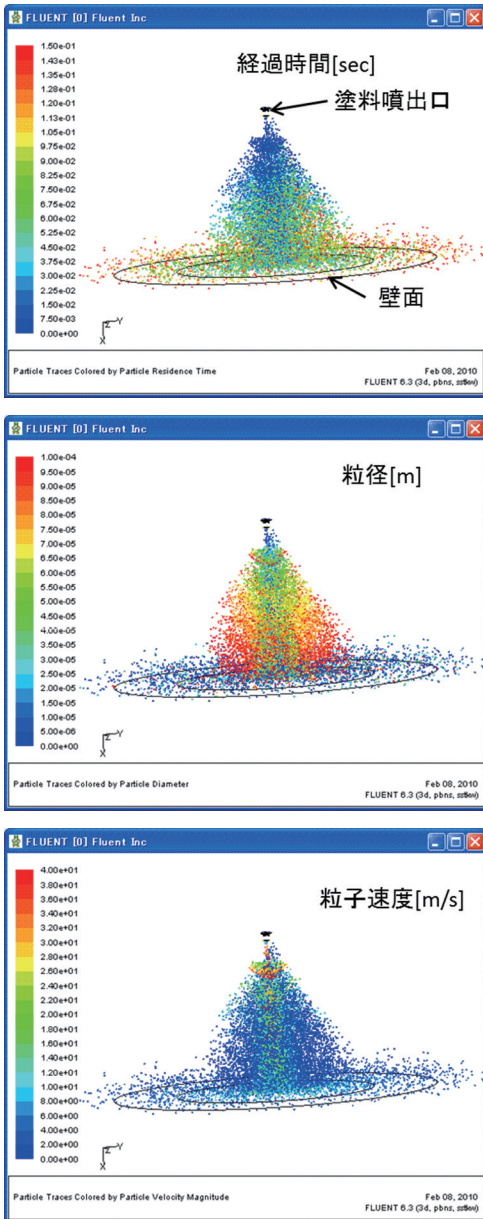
FLUENT [0] Fluent Inc

1.50e-01
1.43e-01
1.35e-01
1.28e-01
1.20e-01
1.13e-01
1.05e-01
9.75e-02
9.00e-02
8.25e-02
7.50e-02
6.75e-02
6.00e-02
5.25e-02
4.50e-02
3.75e-02
3.00e-02
2.25e-02
1.50e-02
7.50e-03
0.00e+00

経過時間[sec]

塗料噴出口

壁面

Z Y X

Particle Traces Colored by Particle Residence Time

Feb 08, 2010
FLUENT 6.3 (3d, pbns, sstkw)

FLUENT [0] Fluent Inc

1.00e-04
9.50e-05
9.00e-05
8.50e-05
8.00e-05
7.50e-05
7.00e-05
6.50e-05
6.00e-05
5.50e-05
5.00e-05
4.50e-05
4.00e-05
3.50e-05
3.00e-05
2.50e-05
2.00e-05
1.50e-05
1.00e-05
5.00e-06
0.00e+00

粒径[m]

Z Y X

Particle Traces Colored by Particle Diameter

Feb 08, 2010
FLUENT 6.3 (3d, pbns, sstkw)

FLUENT [0] Fluent Inc

4.00e+01
3.80e+01
3.60e+01
3.40e+01
3.20e+01
3.00e+01
2.80e+01
2.60e+01
2.40e+01
2.20e+01
2.00e+01
1.80e+01
1.60e+01
1.40e+01
1.20e+01
1.00e+01
8.00e+00
6.00e+00
4.00e+00
2.00e+00
0.00e+00

粒子速度[m/s]

Z Y X

Particle Traces Colored by Particle Velocity Magnitude

Feb 08, 2010
FLUENT 6.3 (3d, pbns, sstkw)